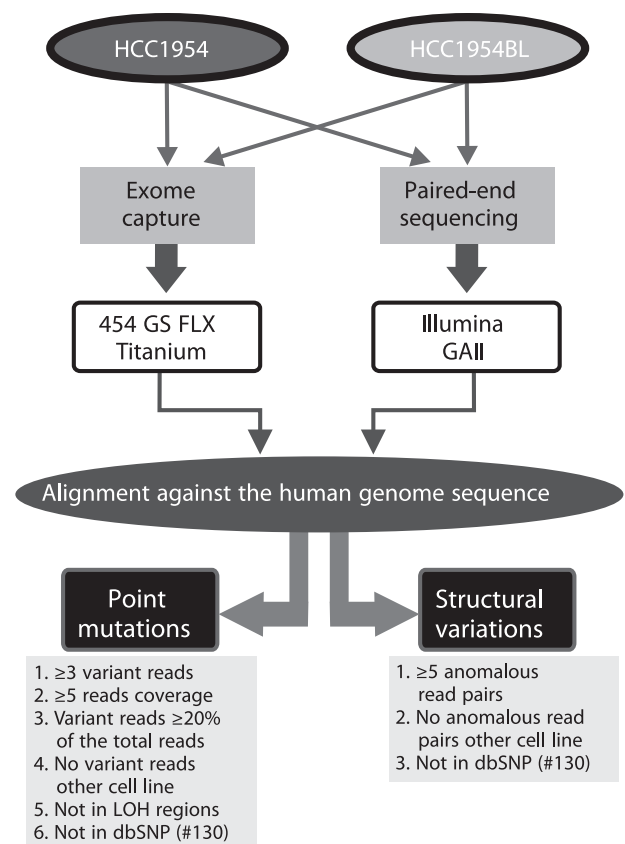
HCC1954

HCC1954BL

Exome capture

Paired-end sequencing

454 GS FLX Titanium

Illumina GAII

Alignment against the human genome sequence

Point mutations

Structural variations

1. $\geq$3 variant reads
2. $\geq$5 reads coverage
3. Variant reads $\geq$20% of the total reads
4. No variant reads other cell line
5. Not in LOH regions
6. Not in dbSNP (#130)

1. $\geq$5 anomalous read pairs
2. No anomalous read pairs other cell line
3. Not in dbSNP (#130)